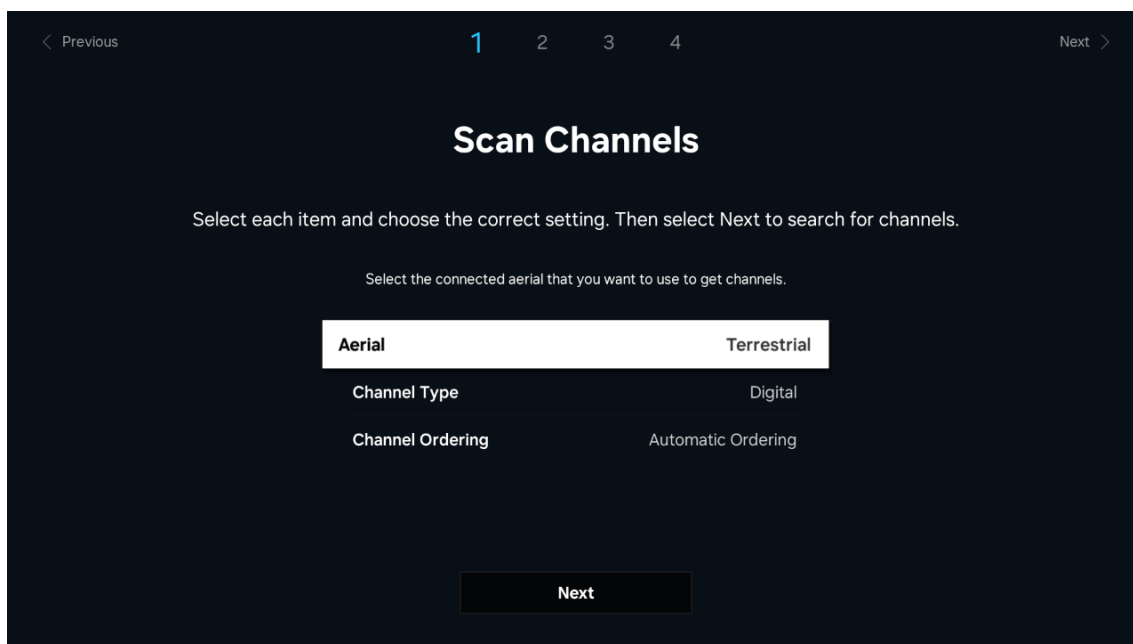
< Previous

1 2 3 4

Next >

Scan Channels

Select each item and choose the correct setting. Then select Next to search for channels.

Select the connected aerial that you want to use to get channels.

| | |
|---|---|
| Aerial | Terrestrial |
| Channel Type | Digital |
| Channel Ordering | Automatic Ordering |

Next